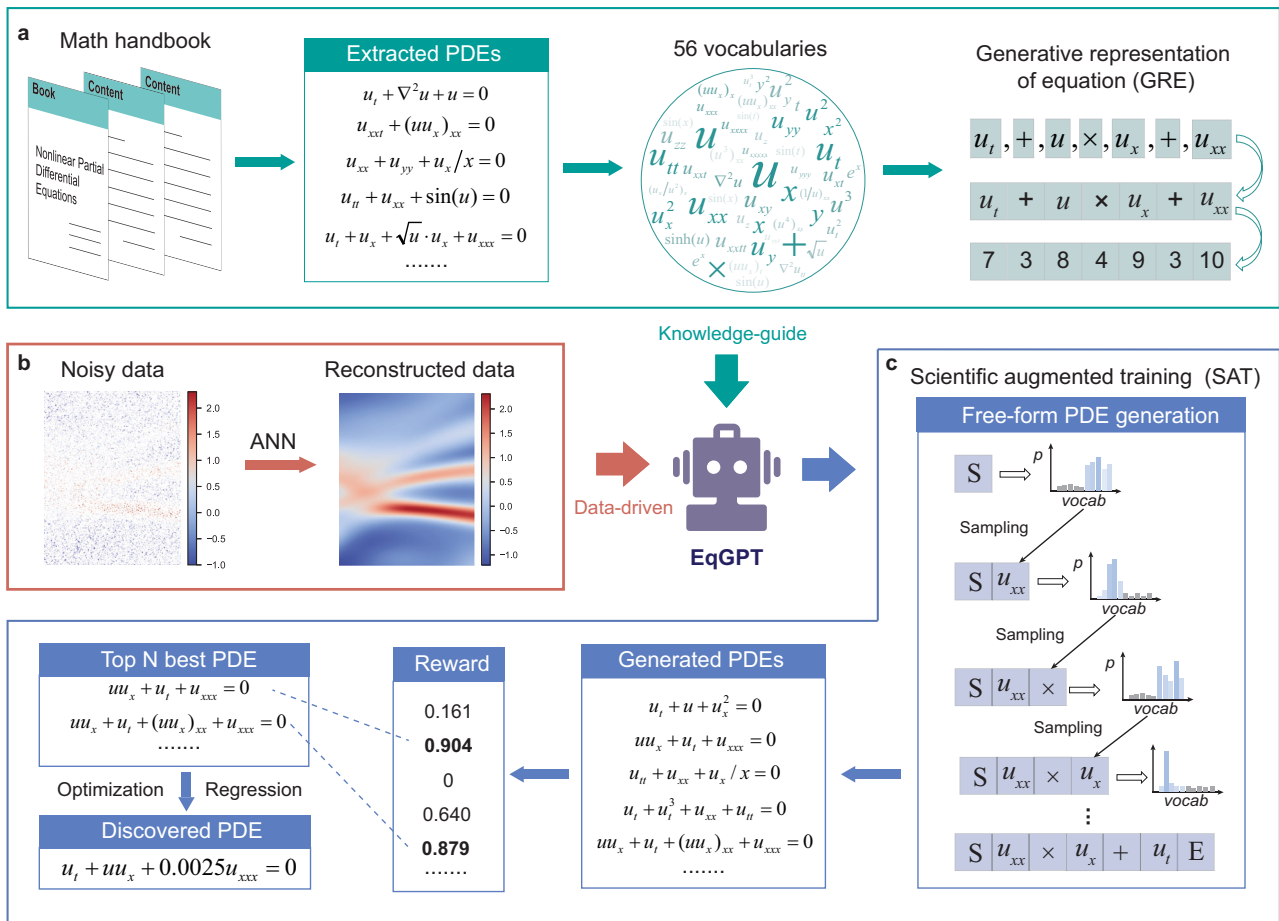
a

Math handbook

Book

Content

Content

Nonlinear Partial Differential Equations

Extracted PDEs

$u_t + \nabla^2 u + u = 0$

$u_{xxt} + (uu_x)_{xx} = 0$

$u_{xx} + u_{yy} + u_x / x = 0$

$u_{tt} + u_{xx} + \sin(u) = 0$

$u_t + u_x + \sqrt{u} \cdot u_x + u_{xxx} = 0$

.......

56 vocabularies

$u$ $u_t$ $x$ $u_{xx}$ $u_{tt}$ $u_x^2$ $u_{xy}$ $u_{yy}$ $x^2$ $u^2$ $u^3$ $y$ $\nabla^2 u$ $u_y$ $+$ $\times$ $\sqrt{u}$ $\sin(x)$ $\sin(t)$ $\sinh(u)$ $e^x$ $u_{zz}$ $u_{xxt}$ $u_{xxxx}$ $(uu_x)_x$

Generative representation of equation (GRE)

$u_t$ , + , $u$ , × , $u_x$ , + , $u_{xx}$

$u_t$ + $u$ × $u_x$ + $u_{xx}$

| 7 | 3 | 8 | 4 | 9 | 3 | 10 |
|---|---|---|---|---|---|---|

b

Noisy data

Reconstructed data

2.0 1.5 1.0 0.5 0.0 −0.5 −1.0

ANN

2.0 1.5 1.0 0.5 0.0 −0.5 −1.0

Knowledge-guide

Data-driven

EqGPT

c

Scientific augmented training (SAT)

Free-form PDE generation

S

$p$

vocab

Sampling

S $u_{xx}$

$p$

vocab

Sampling

S $u_{xx}$ ×

$p$

vocab

Sampling

S $u_{xx}$ × $u_x$

vocab

⋮

S $u_{xx}$ × $u_x$ + $u_t$ E

Top N best PDE

$uu_x + u_t + u_{xxx} = 0$

$uu_x + u_t + (uu_x)_{xx} + u_{xxx} = 0$

.......

Optimization

Regression

Discovered PDE

$u_t + uu_x + 0.0025u_{xxx} = 0$

Reward

0.161

**0.904**

0

0.640

**0.879**

.......

Generated PDEs

$u_t + u + u_x^2 = 0$

$uu_x + u_t + u_{xxx} = 0$

$u_{tt} + u_{xx} + u_x / x = 0$

$u_t + u_t^3 + u_{xx} + u_{tt} = 0$

$uu_x + u_t + (uu_x)_{xx} + u_{xxx} = 0$

.......